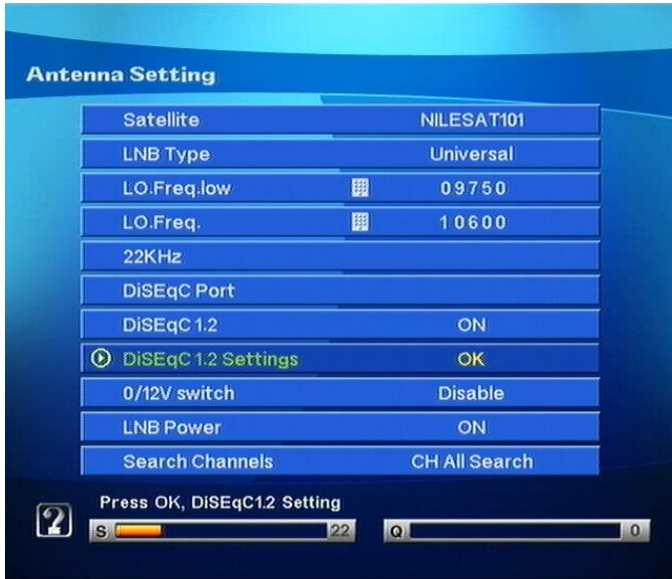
Antenna Setting

| | |
|---|---|
| Satellite | NILESAT101 |
| LNB Type | Universal |
| LO.Freq.low | 09750 |
| LO.Freq. | 10600 |
| 22KHz | |
| DiSEqC Port | |
| DiSEqC 1.2 | ON |
| DiSEqC 1.2 Settings | OK |
| 0/12V switch | Disable |
| LNB Power | ON |
| Search Channels | CH All Search |

?

Press OK, DiSEqC1.2 Setting

S 22

Q 0